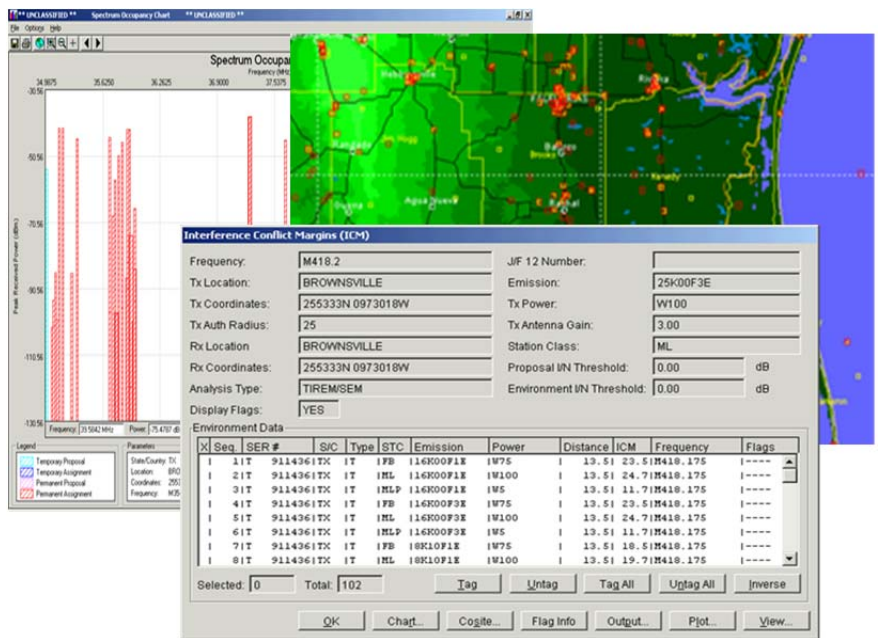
** UNCLASSIFIED ** Spectrum Occupancy Chart ** UNCLASSIFIED **

File Options Help

Spectrum Occupa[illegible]

Frequency (MHz)

34.9875 35.6250 36.2625 36.9000 37.5375

-30.56

-50.56

-70.56

-90.56

-110.56

-130.56

Peak Received Power (dBm)

Frequency: 35.5042 MHz Power: -75.4787 dB

Legend

Temporary Proposal

Temporary Assignment

Permanent Proposal

Permanent Assignment

Parameters

State/Country: TX

Location: BRO

Coordinates: 2553

Frequency: M35

Interference Conflict Margins (ICM)

Frequency: M418.2

J/F 12 Number:

Tx Location: BROWNSVILLE

Emission: 25K00F3E

Tx Coordinates: 255333N 0973018W

Tx Power: W100

Tx Auth Radius: 25

Tx Antenna Gain: 3.00

Rx Location BROWNSVILLE

Station Class: ML

Rx Coordinates: 255333N 0973018W

Proposal I/N Threshold: 0.00 dB

Analysis Type: TIREM/SEM

Environment I/N Threshold: 0.00 dB

Display Flags: YES

Environment Data

| X | Seq. | SER # | S/C | Type | STC | Emission | Power | Distance | ICM | Frequency | Flags |
|---|---|---|---|---|---|---|---|---|---|---|---|
| | 1 | T 911436 | TX | T | FB | 16K00F1E | W75 | 13.5 | 23.5 | M418.175 | ---- |
| | 2 | T 911436 | TX | T | ML | 16K00F1E | W100 | 13.5 | 24.7 | M418.175 | ---- |
| | 3 | T 911436 | TX | T | MLP | 16K00F1E | W5 | 13.5 | 11.7 | M418.175 | ---- |
| | 4 | T 911436 | TX | T | FB | 16K00F3E | W75 | 13.5 | 23.5 | M418.175 | ---- |
| | 5 | T 911436 | TX | T | ML | 16K00F3E | W100 | 13.5 | 24.7 | M418.175 | ---- |
| | 6 | T 911436 | TX | T | MLP | 16K00F3E | W5 | 13.5 | 11.7 | M418.175 | ---- |
| | 7 | T 911436 | TX | T | FB | 8K10F1E | W75 | 13.5 | 18.5 | M418.175 | ---- |
| | 8 | T 911436 | TX | T | ML | 8K10F1E | W100 | 13.5 | 19.7 | M418.175 | ---- |

Selected: 0 Total: 102

Tag Untag Tag All Untag All Inverse

OK Chart... Cosite... Flag Info Output... Plot... View...